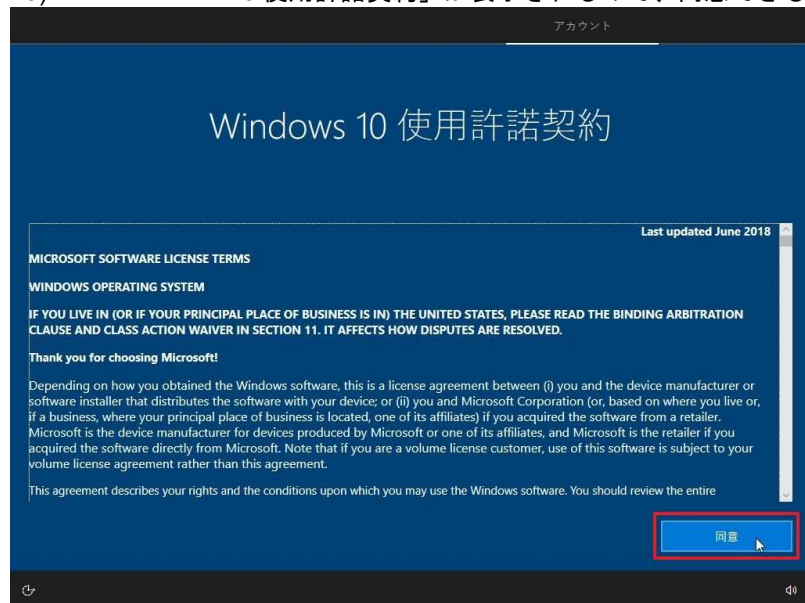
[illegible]

アカウント

Windows 10 使用許諾契約

Last updated June 2018

MICROSOFT SOFTWARE LICENSE TERMS

WINDOWS OPERATING SYSTEM

IF YOU LIVE IN (OR IF YOUR PRINCIPAL PLACE OF BUSINESS IS IN) THE UNITED STATES, PLEASE READ THE BINDING ARBITRATION CLAUSE AND CLASS ACTION WAIVER IN SECTION 11. IT AFFECTS HOW DISPUTES ARE RESOLVED.

Thank you for choosing Microsoft!

Depending on how you obtained the Windows software, this is a license agreement between (i) you and the device manufacturer or software installer that distributes the software with your device; or (ii) you and Microsoft Corporation (or, based on where you live or, if a business, where your principal place of business is located, one of its affiliates) if you acquired the software from a retailer. Microsoft is the device manufacturer for devices produced by Microsoft or one of its affiliates, and Microsoft is the retailer if you acquired the software directly from Microsoft. Note that if you are a volume license customer, use of this software is subject to your volume license agreement rather than this agreement.

This agreement describes your rights and the conditions upon which you may use the Windows software. You should review the entire

同意